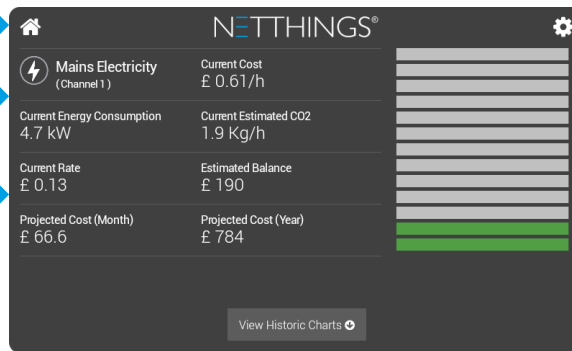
NETTHINGS®

Mains Electricity
(Channel 1)

Current Cost
£ 0.61/h

Current Energy Consumption
4.7 kW

Current Estimated CO2
1.9 Kg/h

Current Rate
£ 0.13

Estimated Balance
£ 190

Projected Cost (Month)
£ 66.6

Projected Cost (Year)
£ 784

View Historic Charts